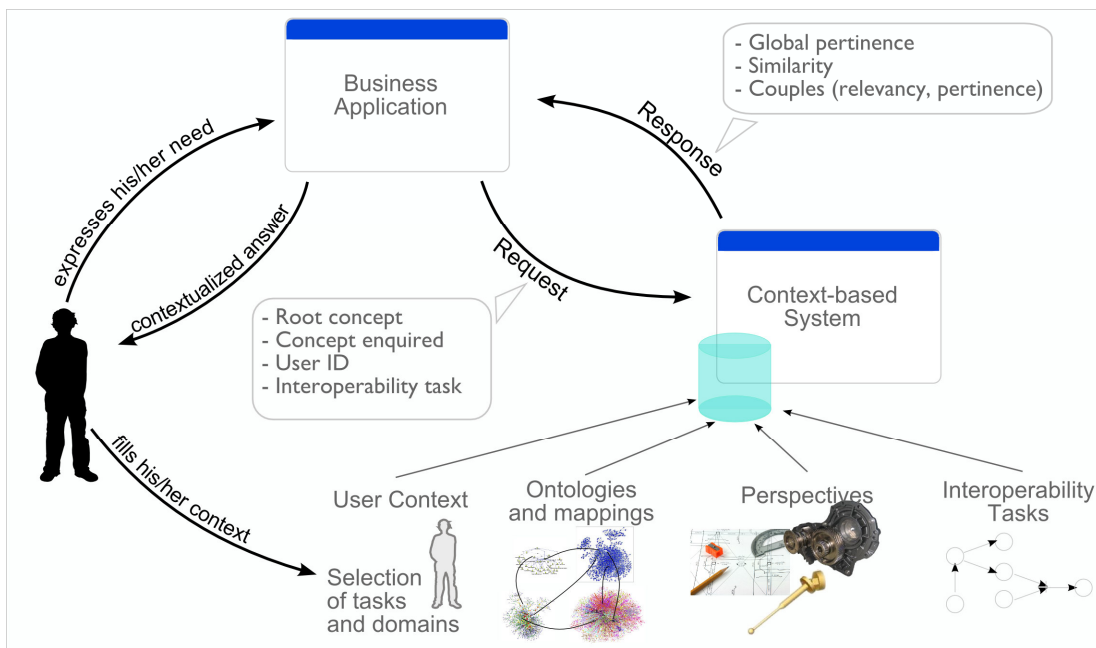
Business Application

- Global pertinence
- Similarity
- Couples (relevancy, pertinence)

Response

expresses his/her need

contextualized answer

Request

Context-based System

- Root concept
- Concept enquired
- User ID
- Interoperability task

fills his/her context

User Context

Ontologies and mappings

Perspectives

Interoperability Tasks

Selection of tasks and domains